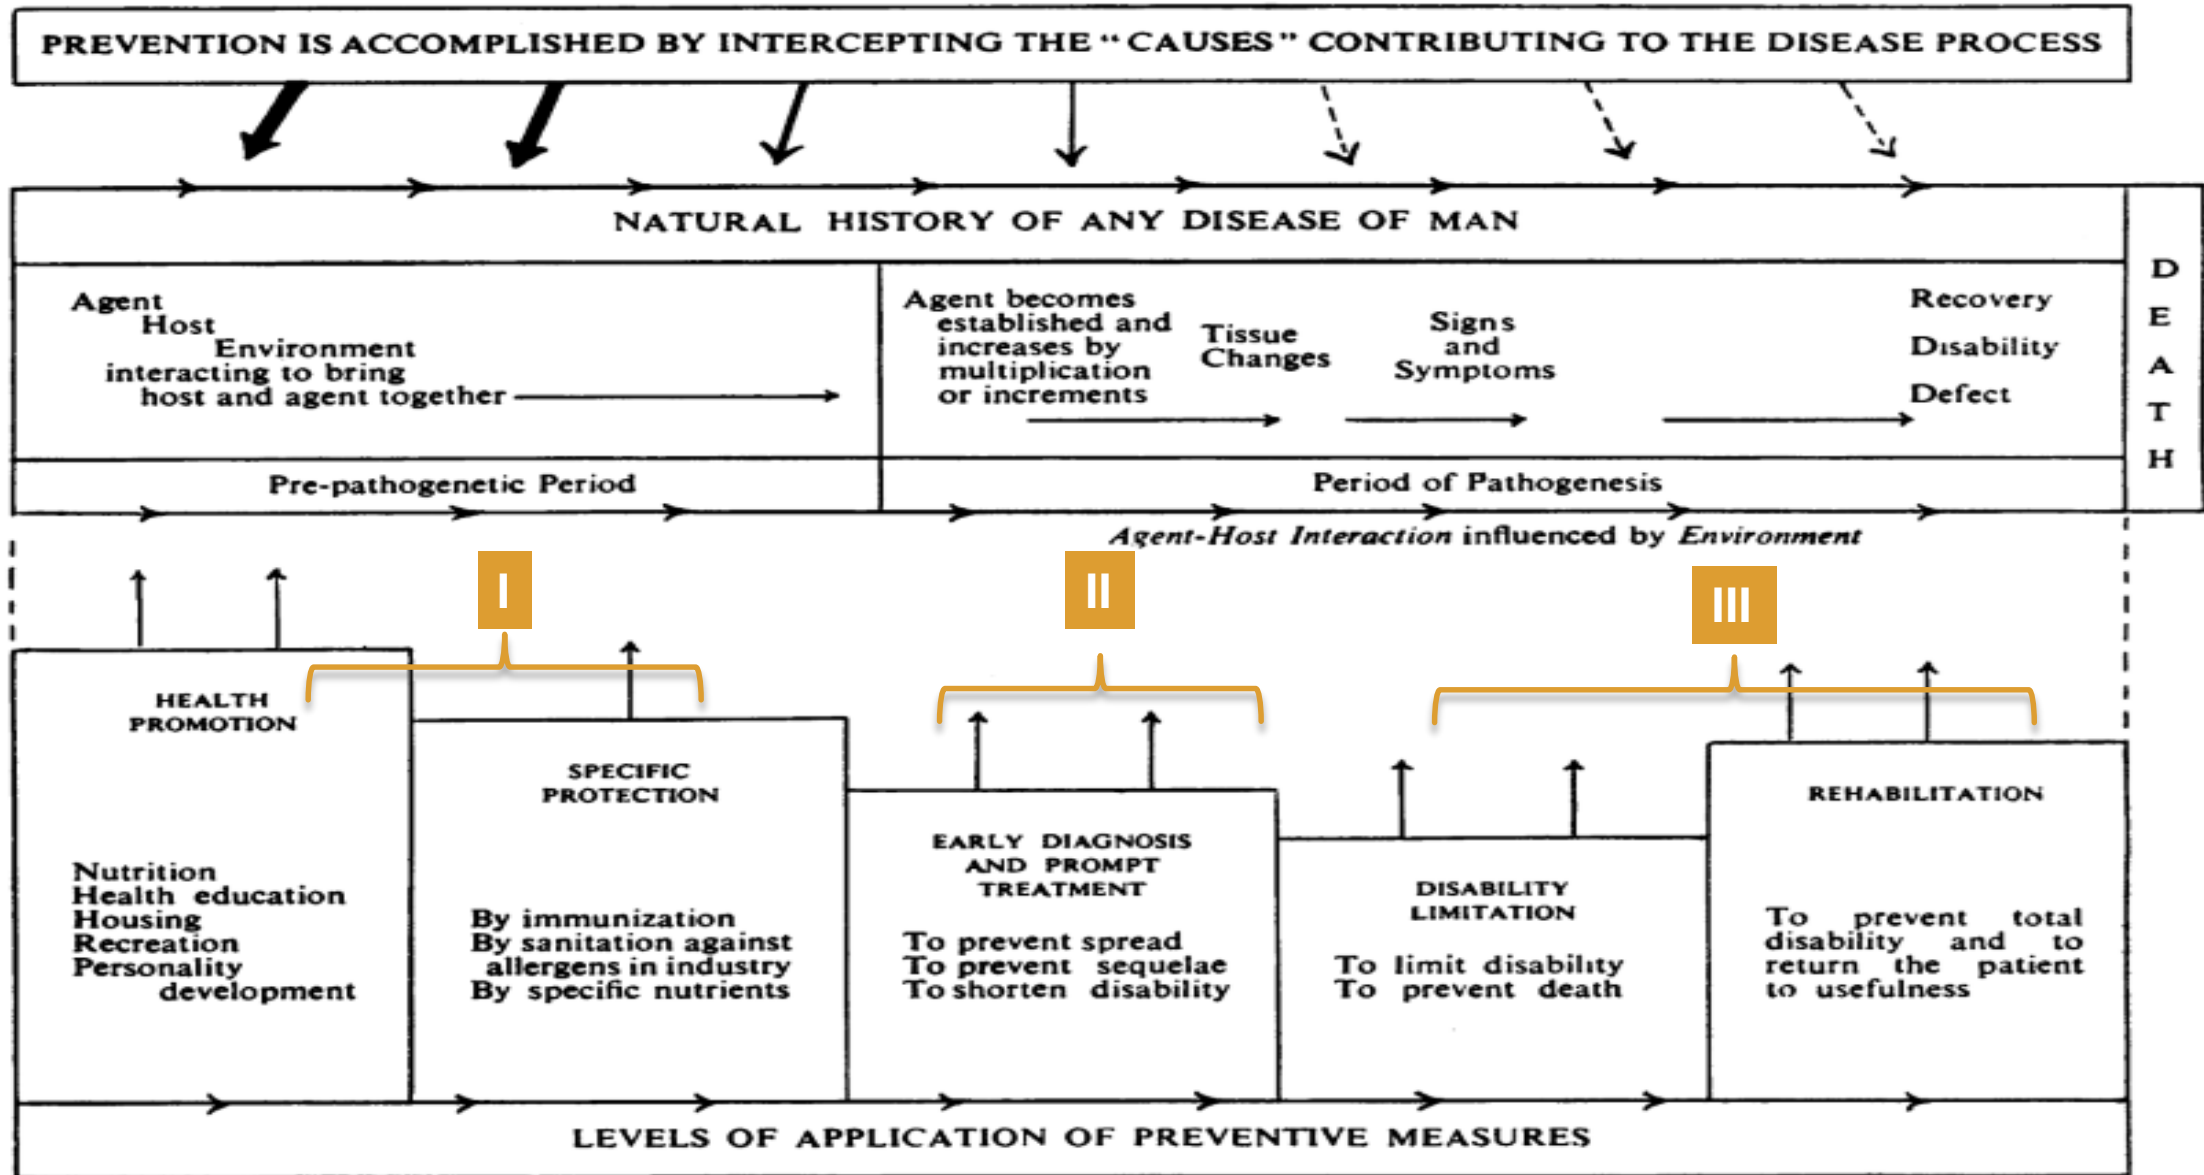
PREVENTION IS ACCOMPLISHED BY INTERCEPTING THE "CAUSES" CONTRIBUTING TO THE DISEASE PROCESS

NATURAL HISTORY OF ANY DISEASE OF MAN

Agent
Host
Environment
interacting to bring
host and agent together

Agent becomes established and increases by multiplication or increments

Tissue Changes

Signs and Symptoms

Recovery
Disability
Defect

D
E
A
T
H

Pre-pathogenetic Period

Period of Pathogenesis

Agent-Host Interaction influenced by Environment

I

II

III

HEALTH PROMOTION

Nutrition
Health education
Housing
Recreation
Personality development

SPECIFIC PROTECTION

By immunization
By sanitation against allergens in industry
By specific nutrients

EARLY DIAGNOSIS AND PROMPT TREATMENT

To prevent spread
To prevent sequelae
To shorten disability

DISABILITY LIMITATION

To limit disability
To prevent death

REHABILITATION

To prevent total disability and to return the patient to usefulness

LEVELS OF APPLICATION OF PREVENTIVE MEASURES